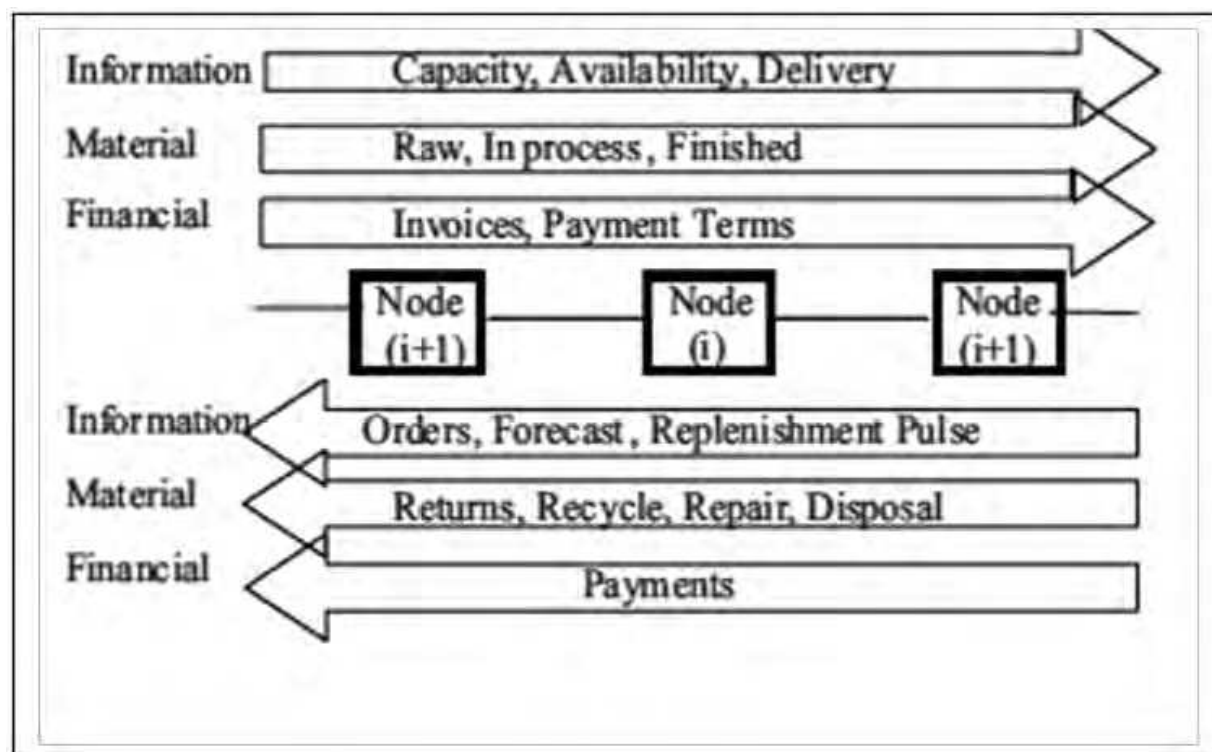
Information
Capacity, Availability, Delivery

Material
Raw, In process, Finished

Financial
Invoices, Payment Terms

Node (i+1)

Node (i)

Node (i+1)

Information
Orders, Forecast, Replenishment Pulse

Material
Returns, Recycle, Repair, Disposal

Financial
Payments